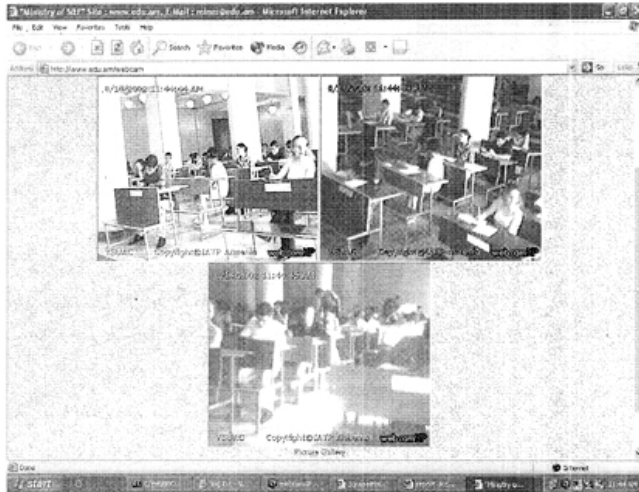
"Ministry of SES" Site : www.edu.am, E.Mail : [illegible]@edu.am - Microsoft Internet Explorer

File Edit View Favorites Tools Help

Back Search Favorites Media

Address http://www.edu.am/webcam

Go Links

6/14/2006 11:44:46 AM

6/14/2006 11:44:46 AM

Copyright©IATP Armenia

Copyright©IATP Armenia

6/14/2006 11:44:45 AM

Copyright©IATP Armenia

Picture Gallery

Done

Internet

start

"Ministry o...